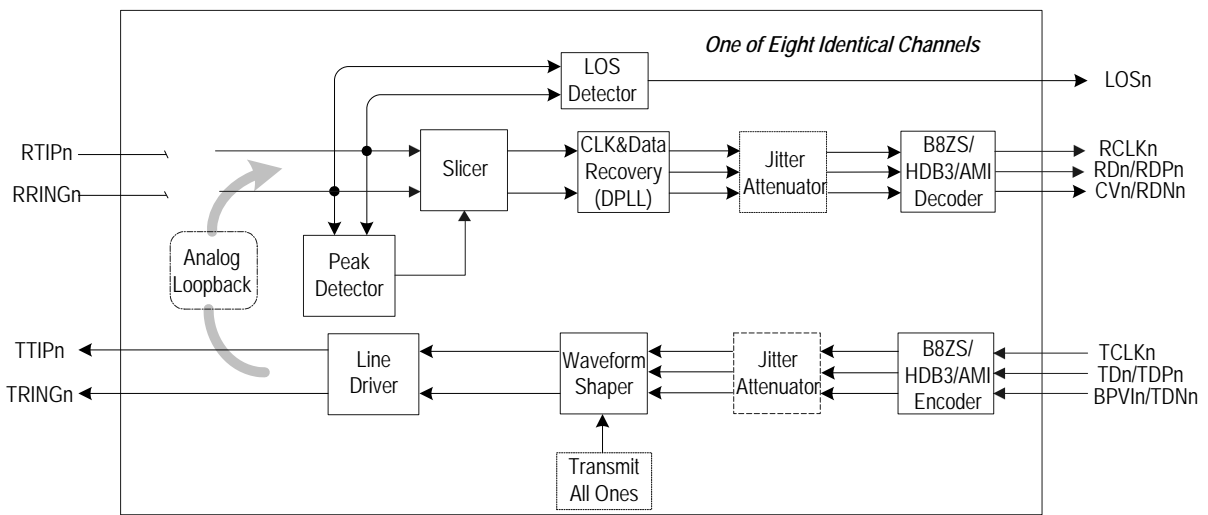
One of Eight Identical Channels

LOS Detector

LOSn

RTIPn

RRINGn

Slicer

CLK&Data Recovery (DPLL)

Jitter Attenuator

B8ZS/ HDB3/AMI Decoder

RCLKn

RDn/RDPn

CVn/RDNn

Analog Loopback

Peak Detector

TTIPn

TRINGn

Line Driver

Waveform Shaper

Jitter Attenuator

B8ZS/ HDB3/AMI Encoder

TCLKn

TDn/TDPn

BPVIn/TDNn

Transmit All Ones